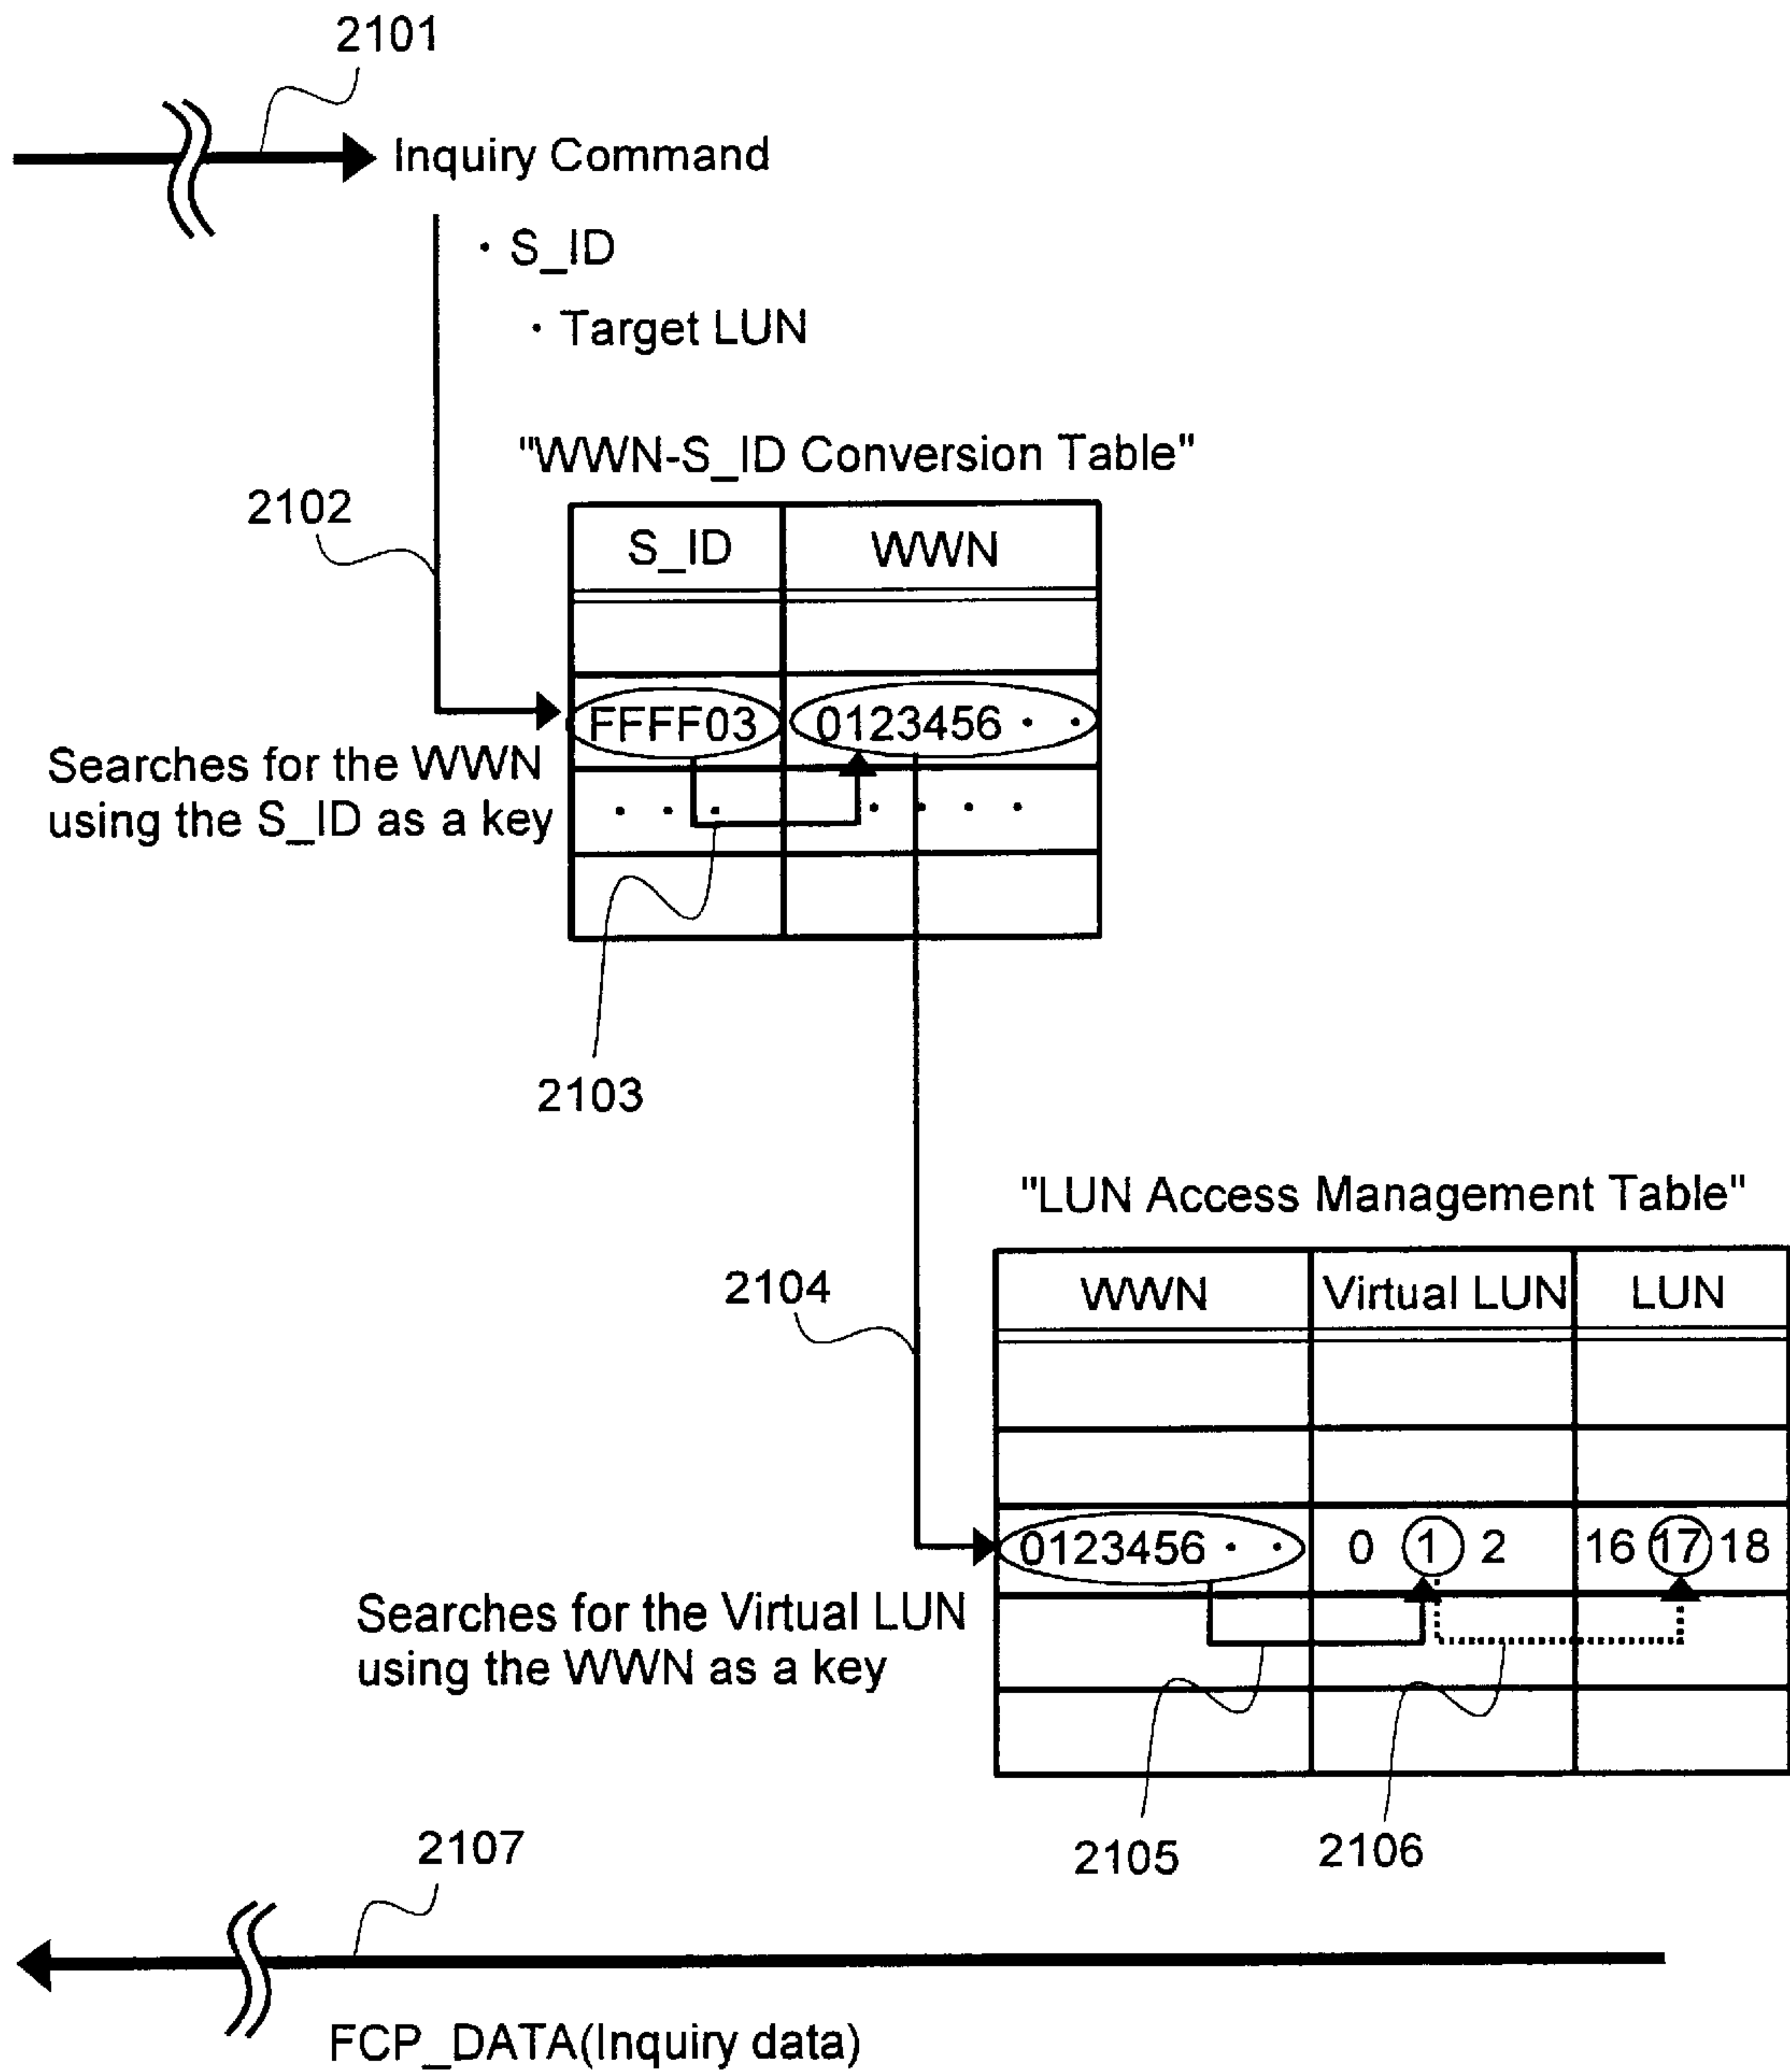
2101

Inquiry Command

· S_ID

· Target LUN

"WWN-S_ID Conversion Table"

2102

| S_ID | WWN |
|---|---|
| | |
| FFFF03 | 0123456 · · |
| · · · | · · · · |
| | |

Searches for the WWN using the S_ID as a key

2103

"LUN Access Management Table"

2104

| WWN | Virtual LUN | LUN |
|---|---|---|
| | | |
| | | |
| 0123456 · · | 0 1 2 | 16 17 18 |
| | | |
| | | |

Searches for the Virtual LUN using the WWN as a key

2105

2106

2107

FCP_DATA(Inquiry data)